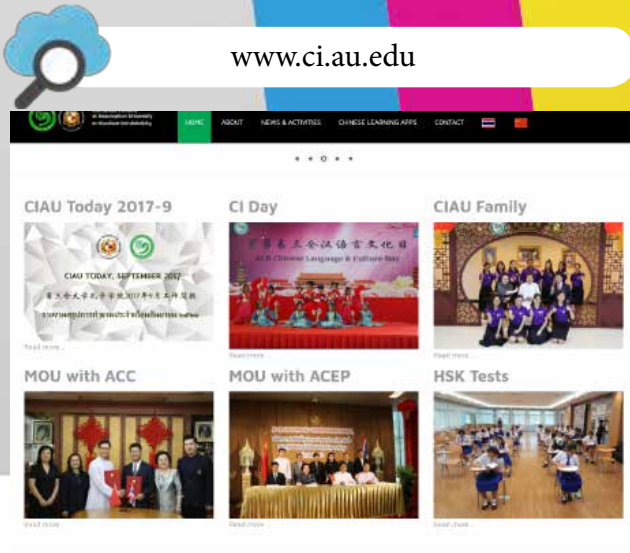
www.ci.au.edu

at Assumption University

HOME ABOUT NEWS & ACTIVITIES CHINESE LEARNING APPS CONTACT

CIAU Today 2017-9

CIAU TODAY, SEPTEMBER 2017

Read more

CI Day

Read more

CIAU Family

Read more

MOU with ACC

Read more

MOU with ACEP

Read more

HSK Tests

Read more